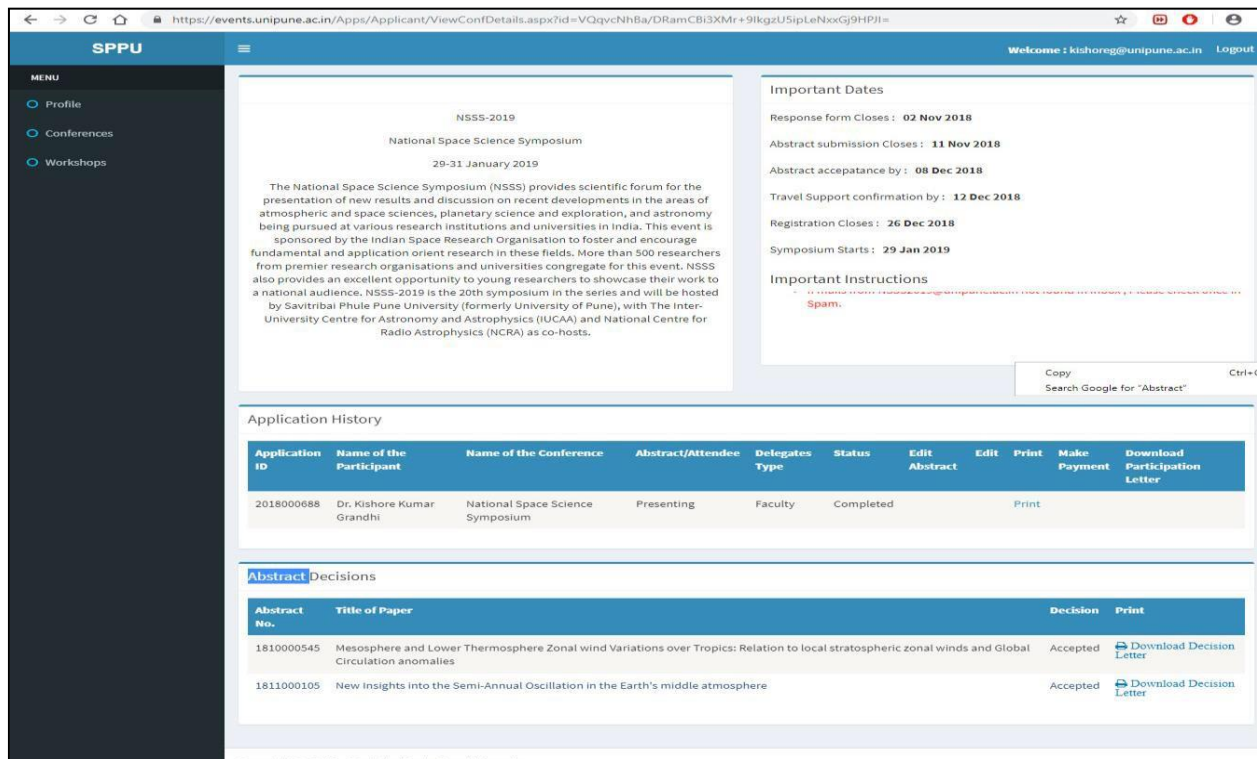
https://events.unipune.ac.in/Apps/Applicant/ViewConfDetails.aspx?id=VQqvcNhBa/DRamCBi3XMr+9lkgzU5ipLeNxxGj9HPJI=

SPPU

Welcome : kishoreg@unipune.ac.in Logout

MENU

Profile

Conferences

Workshops

NSSS-2019

National Space Science Symposium

29-31 January 2019

The National Space Science Symposium (NSSS) provides scientific forum for the presentation of new results and discussion on recent developments in the areas of atmospheric and space sciences, planetary science and exploration, and astronomy being pursued at various research institutions and universities in India. This event is sponsored by the Indian Space Research Organisation to foster and encourage fundamental and application orient research in these fields. More than 500 researchers from premier research organisations and universities congregate for this event. NSSS also provides an excellent opportunity to young researchers to showcase their work to a national audience. NSSS-2019 is the 20th symposium in the series and will be hosted by Savitribai Phule Pune University (formerly University of Pune), with The Inter-University Centre for Astronomy and Astrophysics (IUCAA) and National Centre for Radio Astrophysics (NCRA) as co-hosts.

Important Dates

Response form Closes : 02 Nov 2018

Abstract submission Closes : 11 Nov 2018

Abstract accepatance by : 08 Dec 2018

Travel Support confirmation by : 12 Dec 2018

Registration Closes : 26 Dec 2018

Symposium Starts : 29 Jan 2019

Important Instructions

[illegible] Spam.

Copy Ctrl+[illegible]

Search Google for "Abstract"

Application History

| Application ID | Name of the Participant | Name of the Conference | Abstract/Attendee | Delegates Type | Status | Edit Abstract | Edit | Print | Make Payment | Download Participation Letter |
|---|---|---|---|---|---|---|---|---|---|---|
| 2018000688 | Dr. Kishore Kumar Grandhi | National Space Science Symposium | Presenting | Faculty | Completed | | | Print | | |

Abstract Decisions

| Abstract No. | Title of Paper | Decision | Print |
|---|---|---|---|
| 1810000545 | Mesosphere and Lower Thermosphere Zonal wind Variations over Tropics: Relation to local stratospheric zonal winds and Global Circulation anomalies | Accepted | Download Decision Letter |
| 1811000105 | New Insights into the Semi-Annual Oscillation in the Earth's middle atmosphere | Accepted | Download Decision Letter |